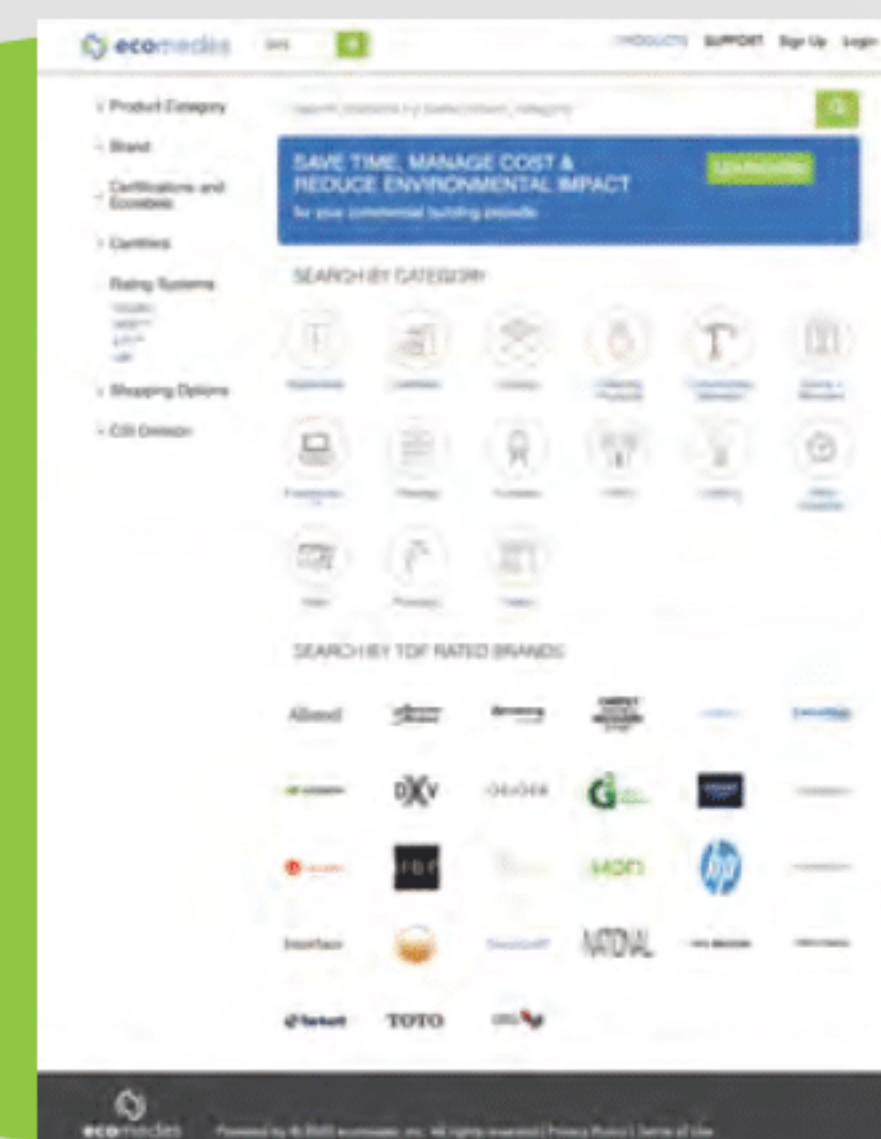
ecomedes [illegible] PRODUCTS SUPPORT Sign Up Login

Product Category

Brand

Certifications and Ecolabels

Certifiers

Rating Systems

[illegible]

Shopping Options

CSI Division

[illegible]

SAVE TIME, MANAGE COST & REDUCE ENVIRONMENTAL IMPACT

for your commercial building projects

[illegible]

SEARCH BY CATEGORY

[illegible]

SEARCH BY TOP RATED BRANDS

Allsteel

DXV

Interface

NATIONAL

Tarkett

TOTO

ecomedes

Powered by © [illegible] ecomedes, inc. All rights reserved | Privacy Policy | Terms of Use